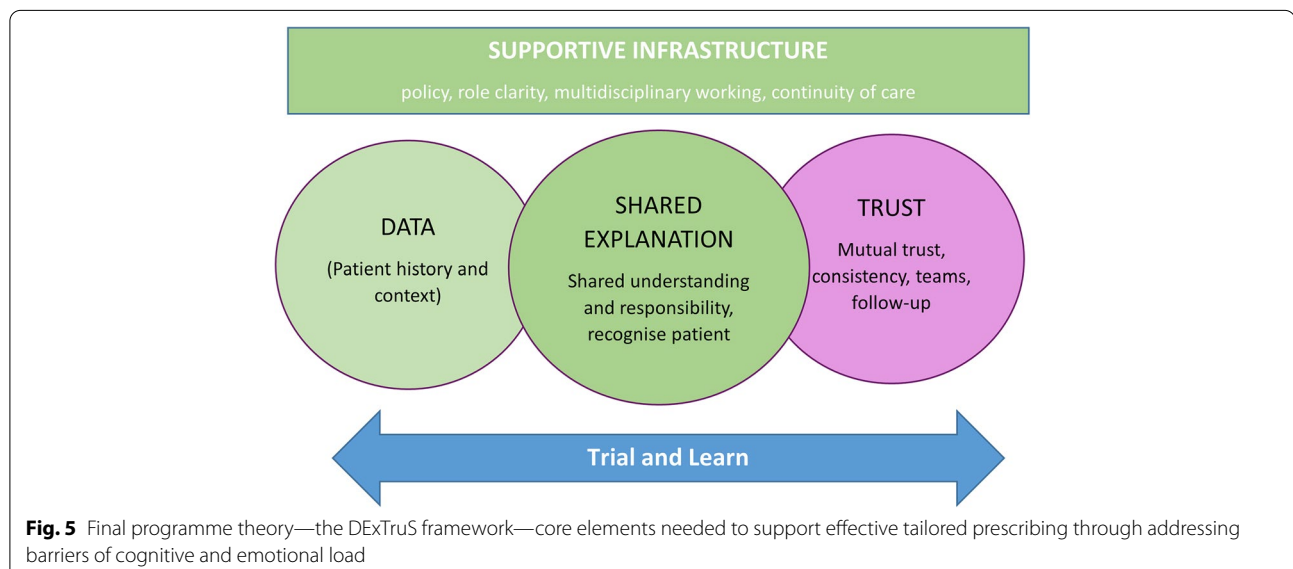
SUPPORTIVE INFRASTRUCTURE

policy, role clarity, multidisciplinary working, continuity of care

DATA

(Patient history and context)

SHARED EXPLANATION

Shared understanding and responsibility, recognise patient

TRUST

Mutual trust, consistency, teams, follow-up

Trial and Learn

**Fig. 5** Final programme theory—the DExTruS framework—core elements needed to support effective tailored prescribing through addressing barriers of cognitive and emotional load